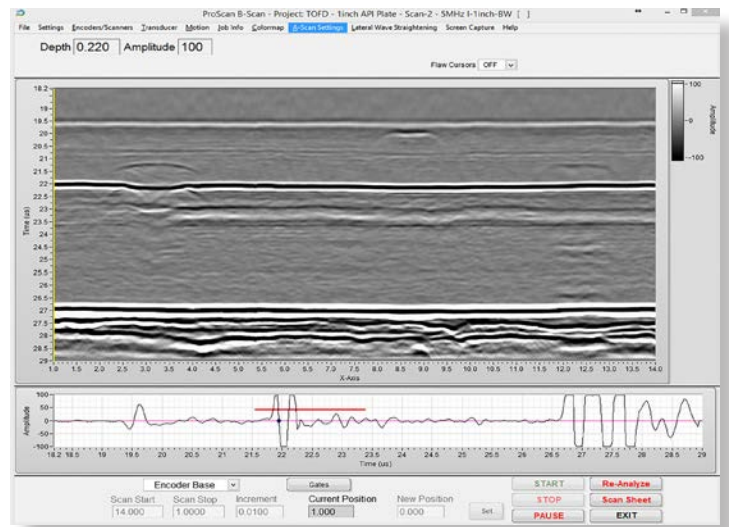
ProScan B-Scan - Project: TOFD - 1inch API Plate - Scan-2 - 5MHz I-1inch-BW [ ]

File Settings Encoders/Scanners Transducer Motion Job Info Colormap B-Scan Settings Lateral Wave Straightening Screen Capture Help

Depth 0.220 Amplitude 100

Flaw Cursors OFF

18.2
19
19.5
20
20.5
21
21.5
22
22.5
23
23.5
24
24.5
25
25.5
26
26.5
27
27.5
28
28.5
29

Time (us)

1.0 1.5 2.0 2.5 3.0 3.5 4.0 4.5 5.0 5.5 6.0 6.5 7.0 7.5 8.0 8.5 9.0 9.5 10.0 10.5 11.0 11.5 12.0 12.5 13.0 13.5 14.0

X-Axis

100
0
-100

Amplitude

100
50
0
-50
-100

Amplitude

18.2 18.5 19 19.5 20 20.5 21 21.5 22 22.5 23 23.5 24 24.5 25 25.5 26 26.5 27 27.5 28 28.5 29

Time (us)

Encoder Base

Gates

Scan Start 14.000
Scan Stop 1.0000
Increment 0.0100
Current Position 1.000
New Position 0.000

Set

START
STOP
PAUSE
Re-Analyze
Scan Sheet
EXIT